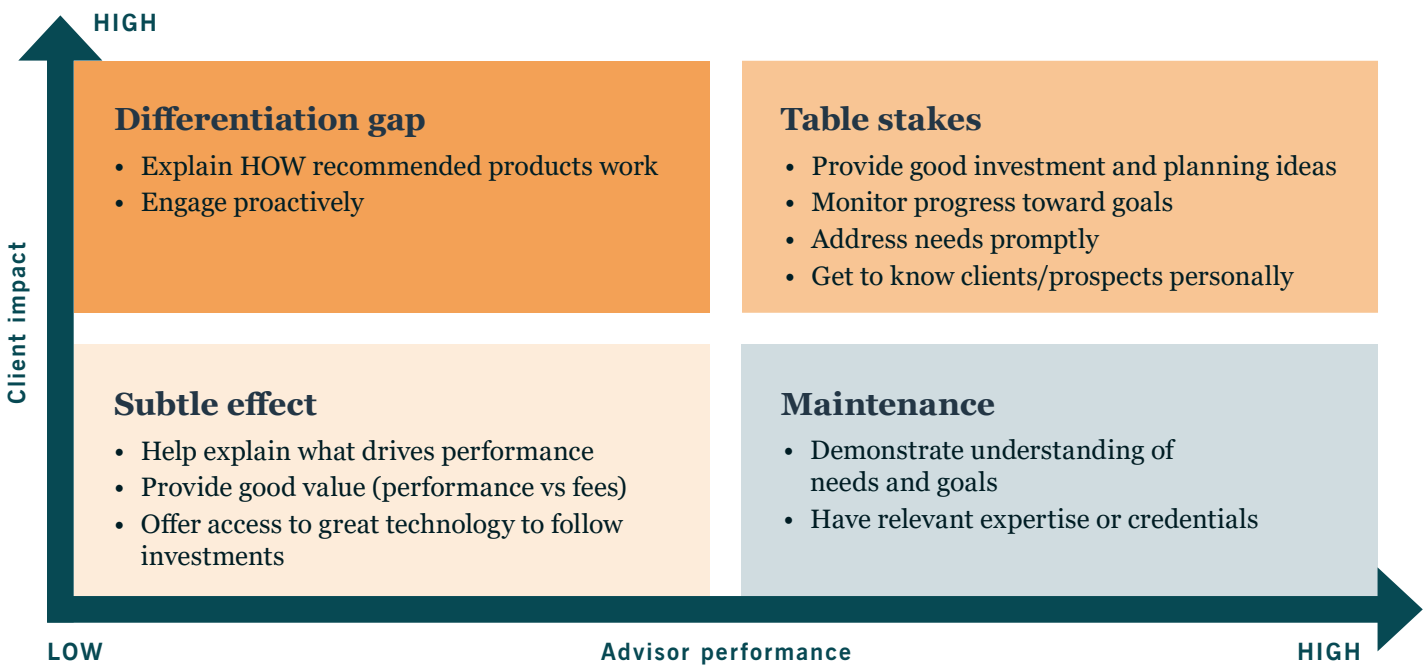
HIGH

Client impact

Differentiation gap
- Explain HOW recommended products work
- Engage proactively

Table stakes
- Provide good investment and planning ideas
- Monitor progress toward goals
- Address needs promptly
- Get to know clients/prospects personally

Subtle effect
- Help explain what drives performance
- Provide good value (performance vs fees)
- Offer access to great technology to follow investments

Maintenance
- Demonstrate understanding of needs and goals
- Have relevant expertise or credentials

LOW

Advisor performance

HIGH